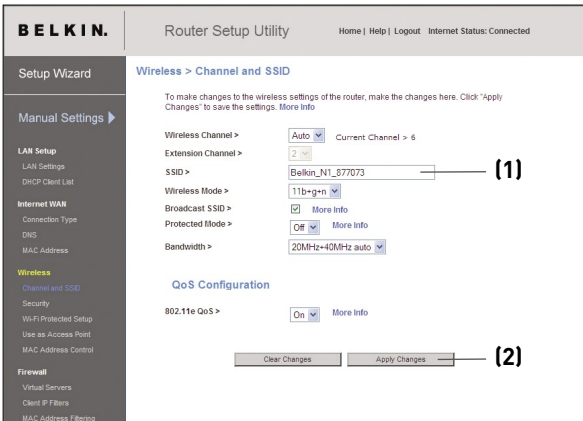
BELKIN.

Router Setup Utility

Home | Help | Logout Internet Status: Connected

Setup Wizard

Manual Settings ▶

LAN Setup
LAN Settings
DHCP Client List

Internet WAN
Connection Type
DNS
MAC Address

Wireless
Channel and SSID
Security
Wi-Fi Protected Setup
Use as Access Point
MAC Address Control

Firewall
Virtual Servers
Client IP Filters
MAC Address Filtering

Wireless > Channel and SSID

To make changes to the wireless settings of the router, make the changes here. Click "Apply Changes" to save the settings. More Info

| | | |
|---|---|---|
| Wireless Channel > | Auto | Current Channel > 6 |
| Extension Channel > | 2 | |
| SSID > | Belkin_N1_877073 | (1) |
| Wireless Mode > | 11b+g+n | |
| Broadcast SSID > | ☑ | More Info |
| Protected Mode > | Off | More Info |
| Bandwidth > | 20MHz+40MHz auto | |

QoS Configuration

802.11e QoS > On More Info

Clear Changes Apply Changes (2)